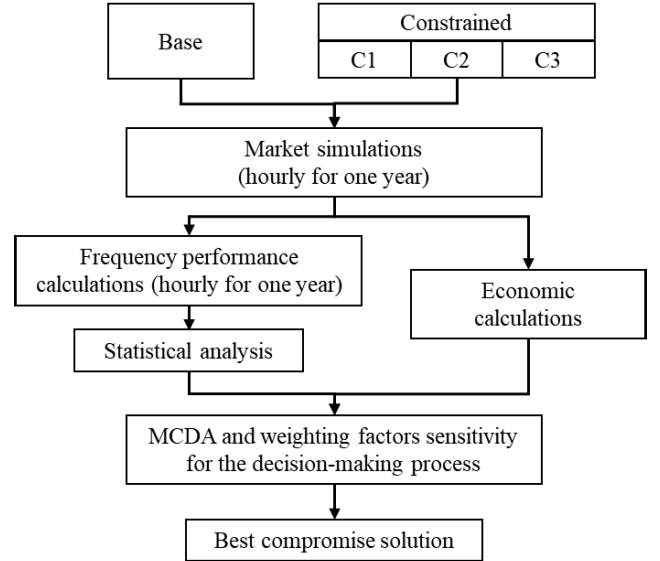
Base

Constrained

C1

C2

C3

Market simulations (hourly for one year)

Frequency performance calculations (hourly for one year)

Economic calculations

Statistical analysis

MCDA and weighting factors sensitivity for the decision-making process

Best compromise solution